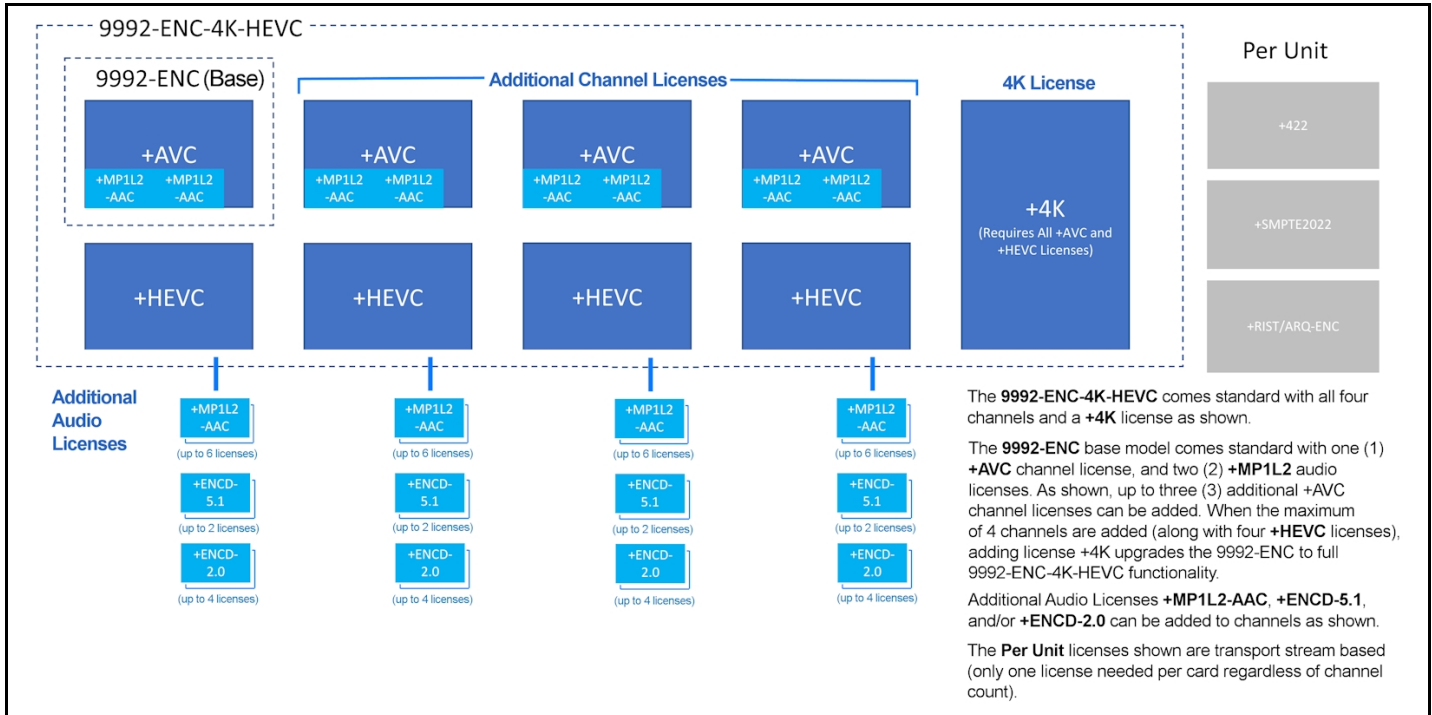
9992-ENC-4K-HEVC

9992-ENC (Base)

Additional Channel Licenses

4K License

Per Unit

+AVC
+MP1L2 -AAC
+MP1L2 -AAC

+AVC
+MP1L2 -AAC
+MP1L2 -AAC

+AVC
+MP1L2 -AAC
+MP1L2 -AAC

+AVC
+MP1L2 -AAC
+MP1L2 -AAC

+4K
(Requires All +AVC and +HEVC Licenses)

+422

+SMPTE2022

+RIST/ARQ-ENC

+HEVC

+HEVC

+HEVC

+HEVC

Additional Audio Licenses

+MP1L2 -AAC
(up to 6 licenses)
+ENCD- 5.1
(up to 2 licenses)
+ENCD- 2.0
(up to 4 licenses)

+MP1L2 -AAC
(up to 6 licenses)
+ENCD- 5.1
(up to 2 licenses)
+ENCD- 2.0
(up to 4 licenses)

+MP1L2 -AAC
(up to 6 licenses)
+ENCD- 5.1
(up to 2 licenses)
+ENCD- 2.0
(up to 4 licenses)

+MP1L2 -AAC
(up to 6 licenses)
+ENCD- 5.1
(up to 2 licenses)
+ENCD- 2.0
(up to 4 licenses)

The **9992-ENC-4K-HEVC** comes standard with all four channels and a **+4K** license as shown.

The **9992-ENC** base model comes standard with one (1) **+AVC** channel license, and two (2) **+MP1L2** audio licenses. As shown, up to three (3) additional +AVC channel licenses can be added. When the maximum of 4 channels are added (along with four **+HEVC** licenses), adding license +4K upgrades the 9992-ENC to full 9992-ENC-4K-HEVC functionality.

Additional Audio Licenses **+MP1L2-AAC**, **+ENCD-5.1**, and/or **+ENCD-2.0** can be added to channels as shown.

The **Per Unit** licenses shown are transport stream based (only one license needed per card regardless of channel count).